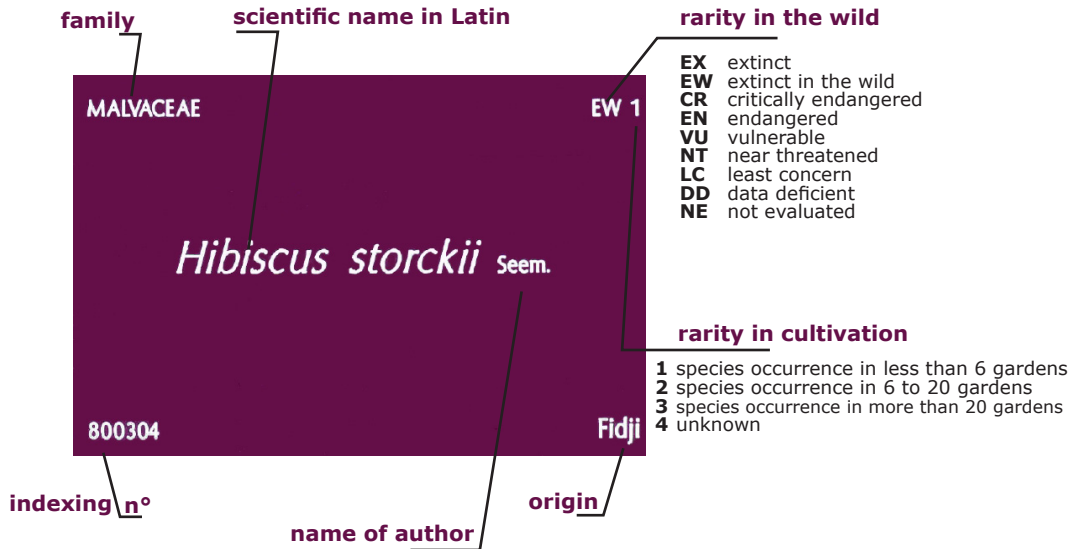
family

scientific name in Latin

rarity in the wild

MALVACEAE

EW 1

**EX** extinct
**EW** extinct in the wild
**CR** critically endangered
**EN** endangered
**VU** vulnerable
**NT** near threatened
**LC** least concern
**DD** data deficient
**NE** not evaluated

Hibiscus storckii Seem.

rarity in cultivation

**1** species occurrence in less than 6 gardens
**2** species occurrence in 6 to 20 gardens
**3** species occurrence in more than 20 gardens
**4** unknown

800304

Fidji

indexing n°

origin

name of author